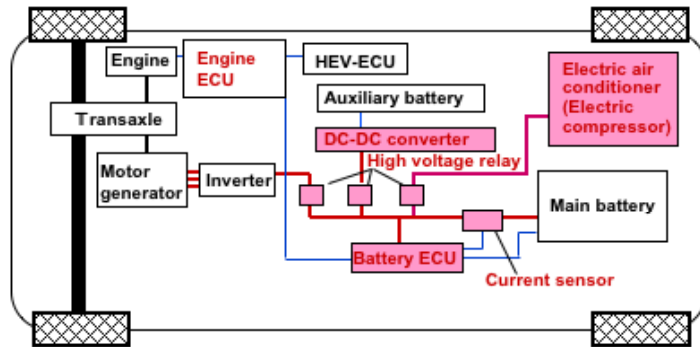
Engine

Engine ECU

HEV-ECU

Electric air conditioner (Electric compressor)

Auxiliary battery

Transaxle

DC-DC converter

High voltage relay

Motor generator

Inverter

Main battery

Battery ECU

Current sensor